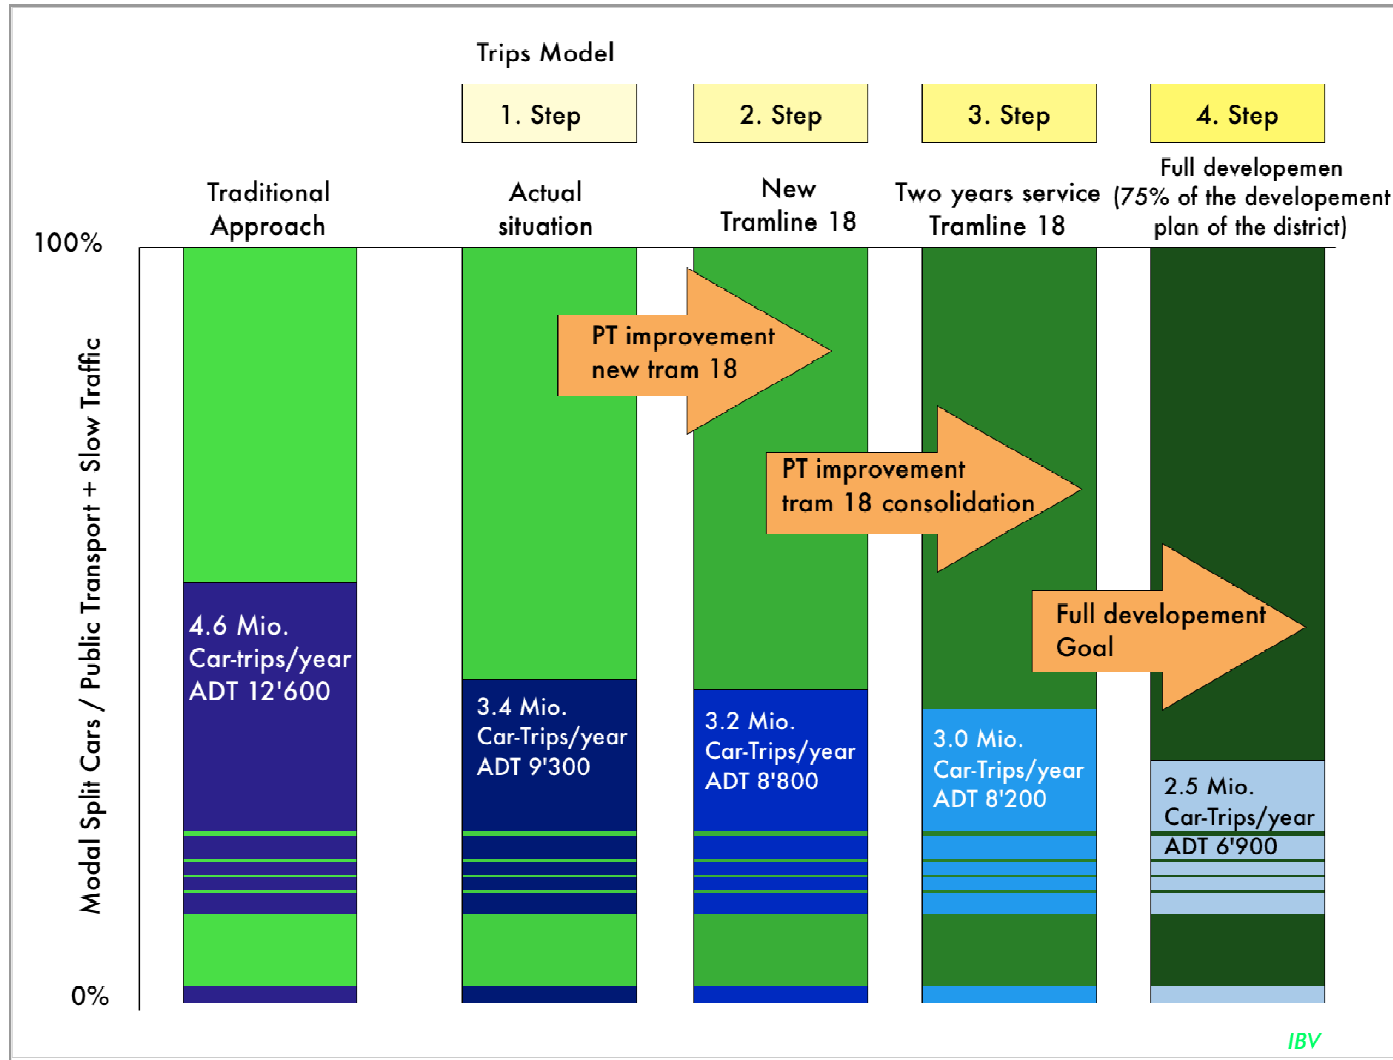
Trips Model

1. Step

2. Step

3. Step

4. Step

Traditional Approach

Actual situation

New Tramline 18

Two years service Tramline 18

Full developemen (75% of the developement plan of the district)

100%

Modal Split Cars / Public Transport + Slow Traffic

PT improvement new tram 18

PT improvement tram 18 consolidation

Full developement Goal

4.6 Mio. Car-trips/year ADT 12'600

3.4 Mio. Car-Trips/year ADT 9'300

3.2 Mio. Car-Trips/year ADT 8'800

3.0 Mio. Car-Trips/year ADT 8'200

2.5 Mio. Car-Trips/year ADT 6'900

0%

IBV